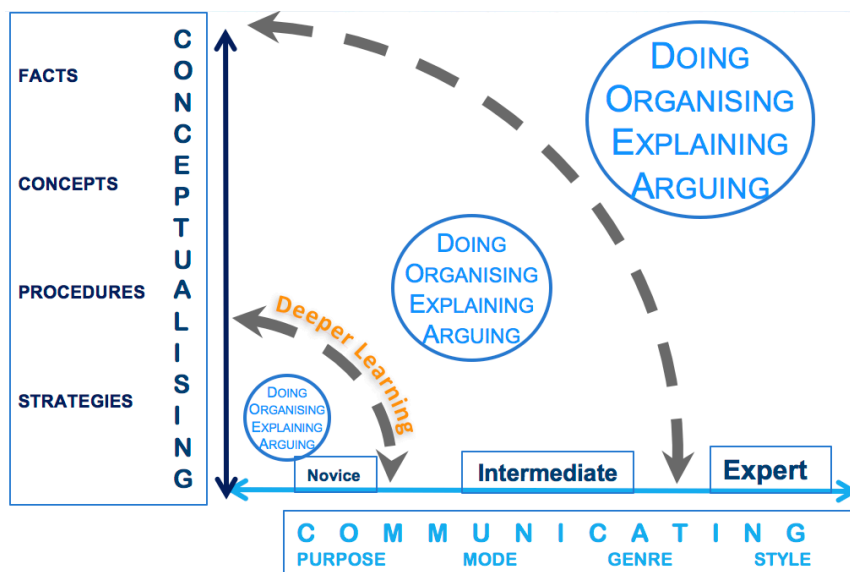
FACTS

CONCEPTS

PROCEDURES

STRATEGIES

CONCEPTUALISING

DOING
ORGANISING
EXPLAINING
ARGUING

DOING
ORGANISING
EXPLAINING
ARGUING

Deeper Learning

DOING
ORGANISING
EXPLAINING
ARGUING

Novice

Intermediate

Expert

COMMUNICATING
PURPOSE MODE GENRE STYLE